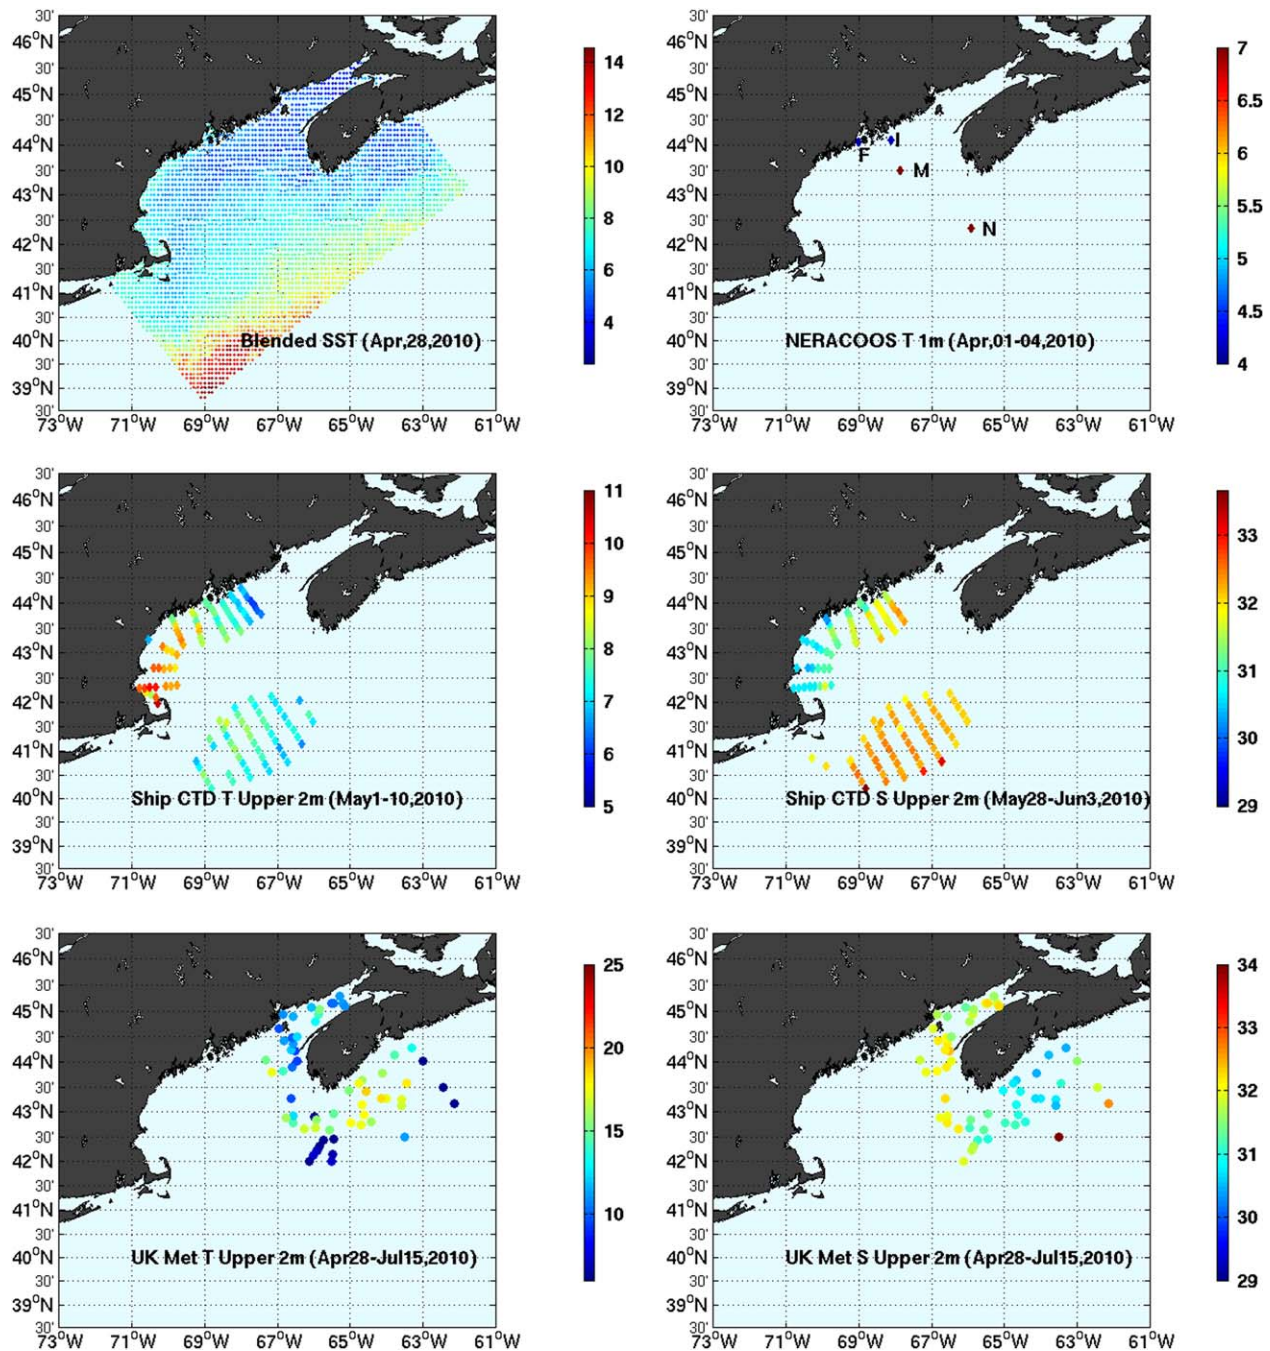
30'
$46^0$N
30'
$45^0$N
30'
$44^0$N
30'
$43^0$N
30'
$42^0$N
30'
$41^0$N
30'
$40^0$N
30'
$39^0$N
30'
$73^0$W $71^0$W $69^0$W $67^0$W $65^0$W $63^0$W $61^0$W

Blended SST (Apr,28,2010)

14
12
10
8
6
4

30'
$46^0$N
30'
$45^0$N
30'
$44^0$N
30'
$43^0$N
30'
$42^0$N
30'
$41^0$N
30'
$40^0$N
30'
$39^0$N
30'
$73^0$W $71^0$W $69^0$W $67^0$W $65^0$W $63^0$W $61^0$W

F
I
M
N

NERACOOS T 1m (Apr,01-04,2010)

7
6.5
6
5.5
5
4.5
4

30'
$46^0$N
30'
$45^0$N
30'
$44^0$N
30'
$43^0$N
30'
$42^0$N
30'
$41^0$N
30'
$40^0$N
30'
$39^0$N
30'
$73^0$W $71^0$W $69^0$W $67^0$W $65^0$W $63^0$W $61^0$W

Ship CTD T Upper 2m (May1-10,2010)

11
10
9
8
7
6
5

30'
$46^0$N
30'
$45^0$N
30'
$44^0$N
30'
$43^0$N
30'
$42^0$N
30'
$41^0$N
30'
$40^0$N
30'
$39^0$N
30'
$73^0$W $71^0$W $69^0$W $67^0$W $65^0$W $63^0$W $61^0$W

Ship CTD S Upper 2m (May28-Jun3,2010)

33
32
31
30
29

30'
$46^0$N
30'
$45^0$N
30'
$44^0$N
30'
$43^0$N
30'
$42^0$N
30'
$41^0$N
30'
$40^0$N
30'
$39^0$N
30'
$73^0$W $71^0$W $69^0$W $67^0$W $65^0$W $63^0$W $61^0$W

UK Met T Upper 2m (Apr28-Jul15,2010)

25
20
15
10

30'
$46^0$N
30'
$45^0$N
30'
$44^0$N
30'
$43^0$N
30'
$42^0$N
30'
$41^0$N
30'
$40^0$N
30'
$39^0$N
30'
$73^0$W $71^0$W $69^0$W $67^0$W $65^0$W $63^0$W $61^0$W

UK Met S Upper 2m (Apr28-Jul15,2010)

34
33
32
31
30
29